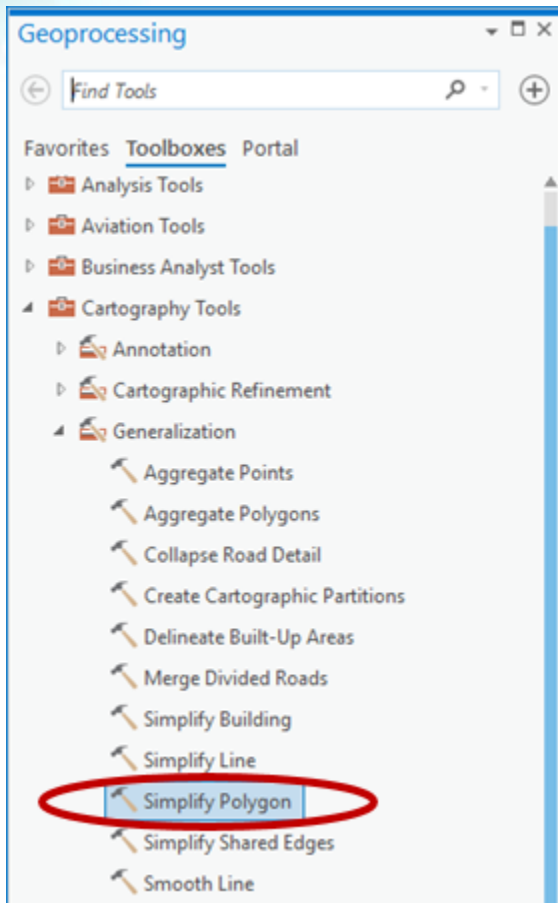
Geoprocessing

Find Tools

Favorites Toolboxes Portal

Analysis Tools
Aviation Tools
Business Analyst Tools
Cartography Tools
Annotation
Cartographic Refinement
Generalization
Aggregate Points
Aggregate Polygons
Collapse Road Detail
Create Cartographic Partitions
Delineate Built-Up Areas
Merge Divided Roads
Simplify Building
Simplify Line
Simplify Polygon
Simplify Shared Edges
Smooth Line